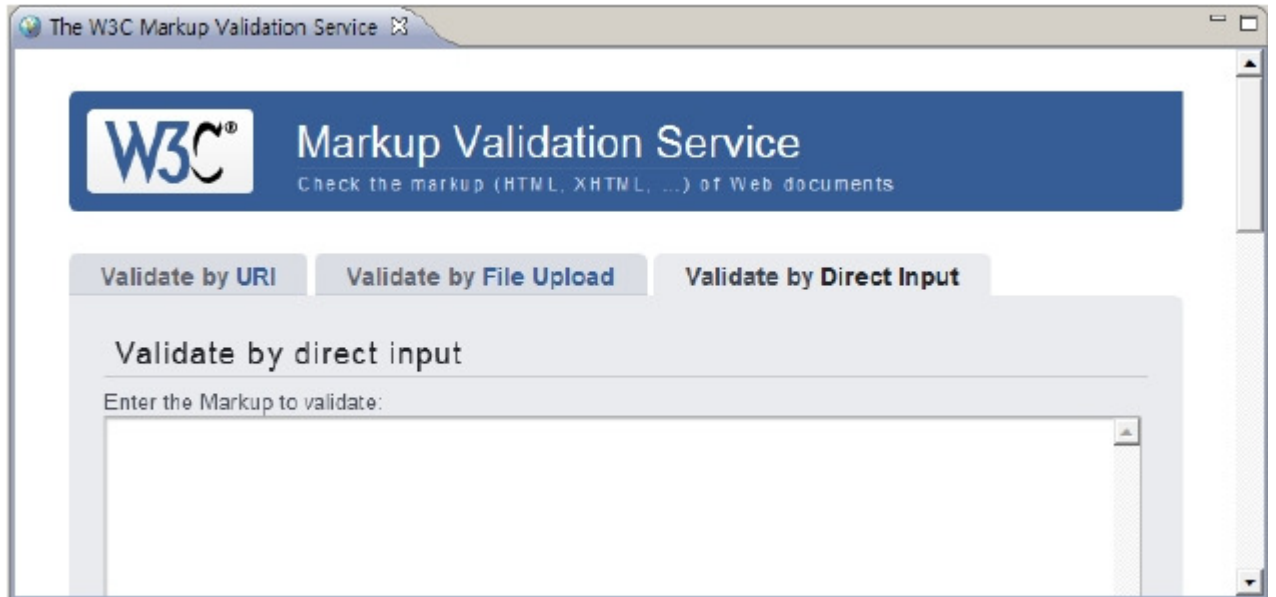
The W3C Markup Validation Service

W3C®

Markup Validation Service

Check the markup (HTML, XHTML, ...) of Web documents

Validate by URI

Validate by File Upload

Validate by Direct Input

Validate by direct input

Enter the Markup to validate: